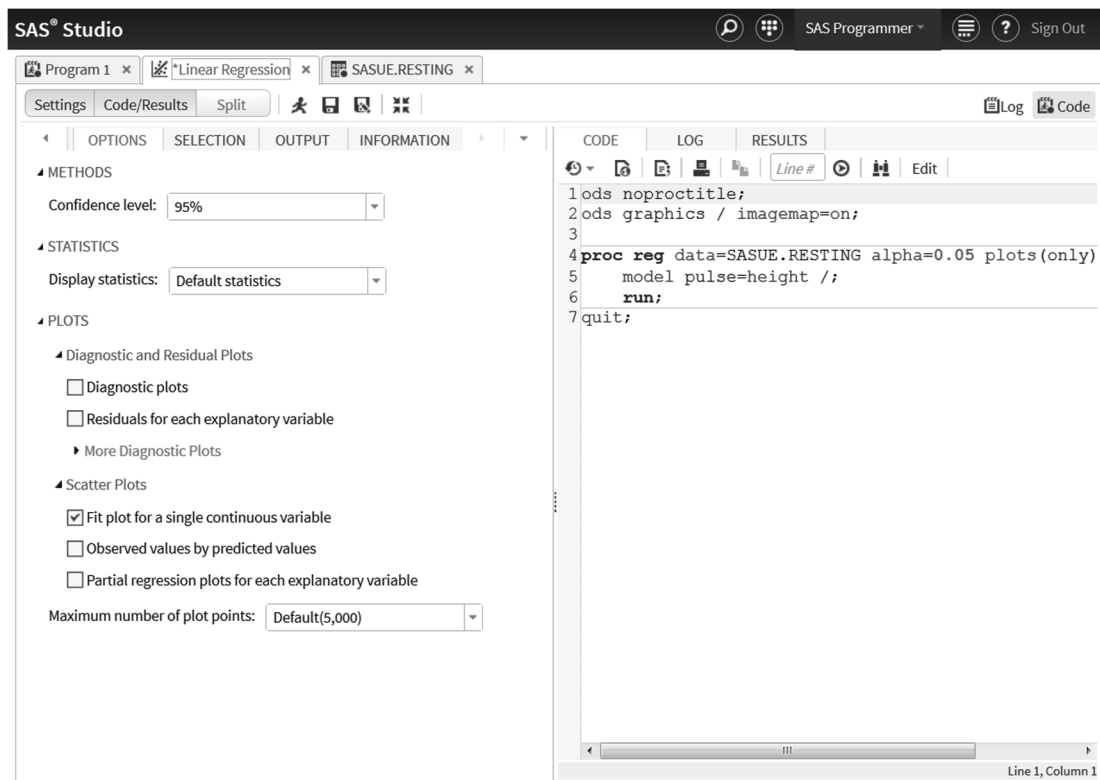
SAS® Studio

SAS Programmer

Sign Out

Program 1 × *Linear Regression × SASUE.RESTING ×

Settings Code/Results Split

Log Code

OPTIONS SELECTION OUTPUT INFORMATION

METHODS

Confidence level: 95%

STATISTICS

Display statistics: Default statistics

PLOTS

Diagnostic and Residual Plots

Diagnostic plots

Residuals for each explanatory variable

More Diagnostic Plots

Scatter Plots

Fit plot for a single continuous variable

Observed values by predicted values

Partial regression plots for each explanatory variable

Maximum number of plot points: Default(5,000)

CODE LOG RESULTS

Line # Edit

1 ods noproctitle;
2 ods graphics / imagemap=on;
3
4 proc reg data=SASUE.RESTING alpha=0.05 plots(only)
5 model pulse=height /;
6 run;
7 quit;

Line 1, Column 1